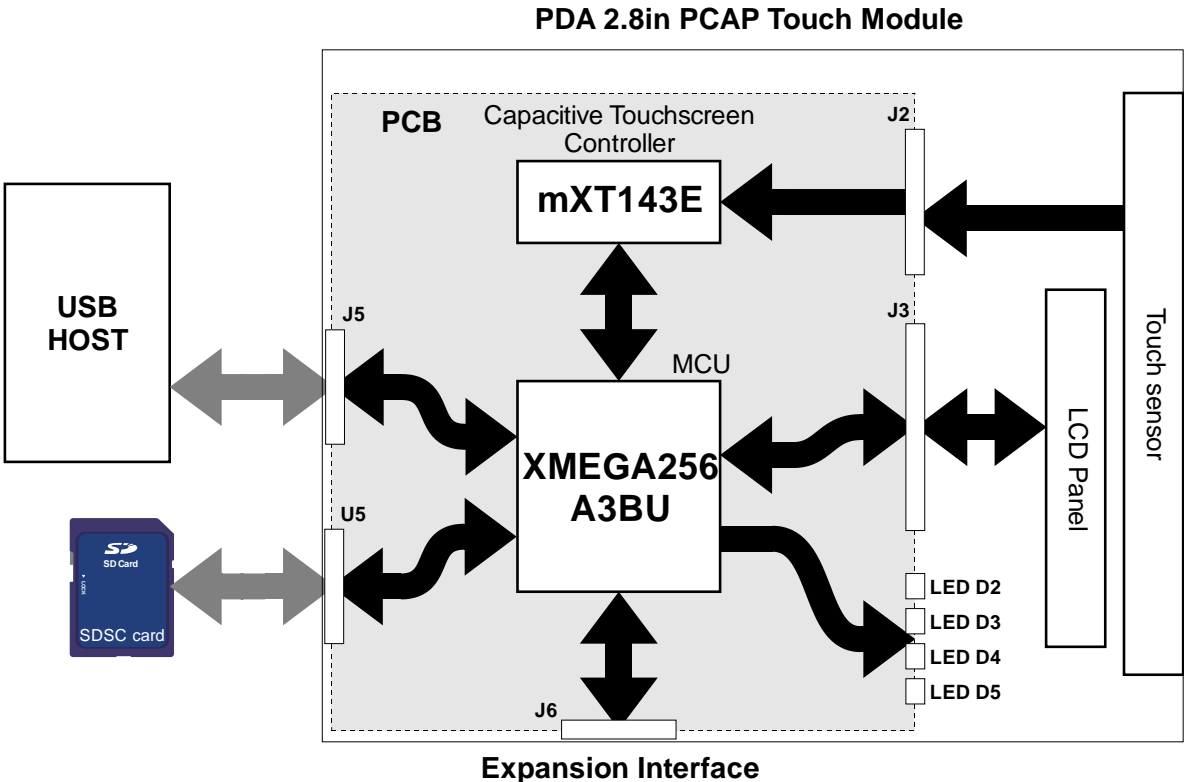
PDA 2.8in PCAP Touch Module

PCB

Capacitive Touchscreen Controller

J2

mXT143E

USB HOST

J5

J3

Touch sensor

MCU

LCD Panel

XMEGA256 A3BU

U5

SD

SD Card

LOCK

SDSC card

LED D2

LED D3

LED D4

LED D5

J6

Expansion Interface